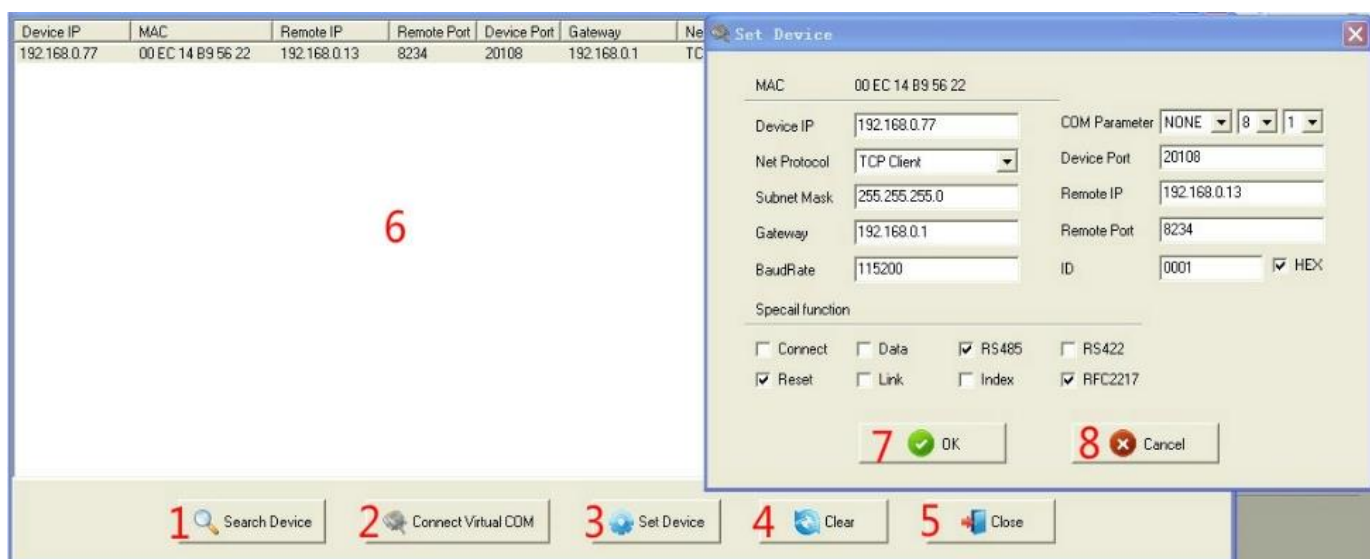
| Device IP | MAC | Remote IP | Remote Port | Device Port | Gateway | Ne |
|---|---|---|---|---|---|---|
| 192.168.0.77 | 00 EC 14 B9 56 22 | 192.168.0.13 | 8234 | 20108 | 192.168.0.1 | TC |

6

Set Device

MAC 00 EC 14 B9 56 22

Device IP 192.168.0.77
Net Protocol TCP Client
Subnet Mask 255.255.255.0
Gateway 192.168.0.1
BaudRate 115200

COM Parameter NONE 8 1
Device Port 20108
Remote IP 192.168.0.13
Remote Port 8234
ID 0001 HEX

Specail function

Connect Data RS485 RS422
Reset Link Index RFC2217

7 OK
8 Cancel

1 Search Device
2 Connect Virtual COM
3 Set Device
4 Clear
5 Close